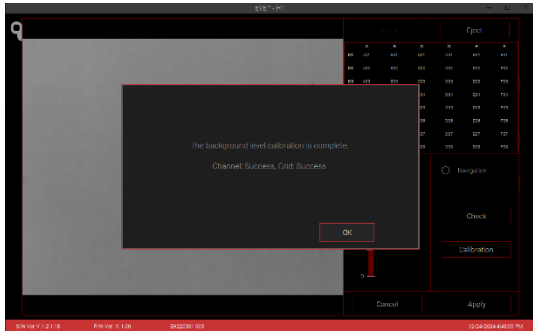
EVE™ - HT

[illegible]

Eject

The background level calibration is complete.

Channel: Success, Grid: Success

OK

Navigation

Check

Calibration

0

Cancel

Apply

S/W Ver V. 1.2.1.8

F/W Ver V. 1.00

EH22030 / 003

12/24/2024 4:46:05 PM